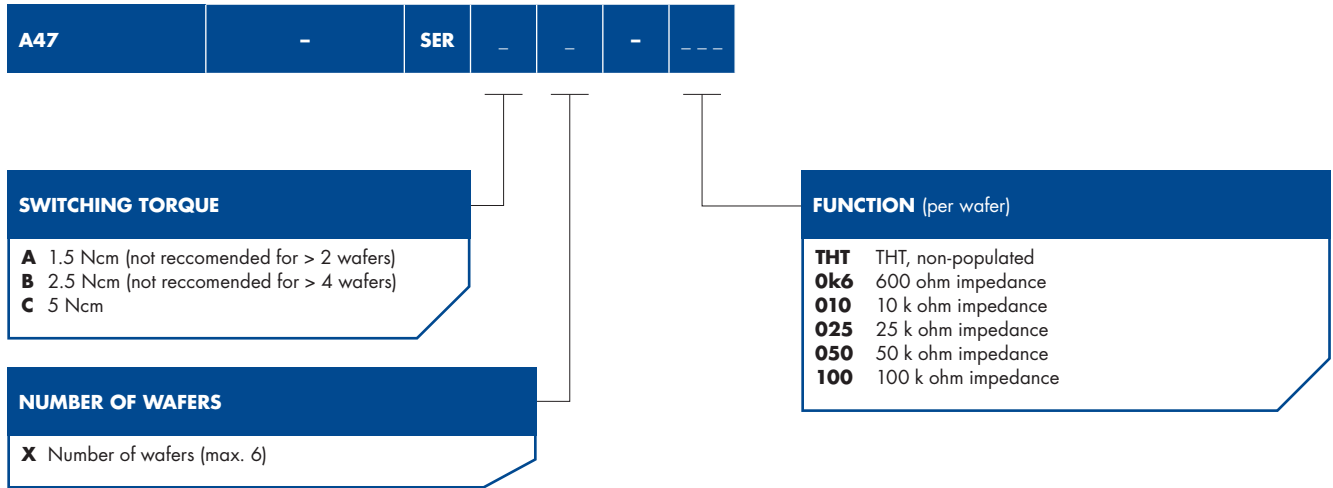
| A47 | – | SER | _ | _ | – | _ _ _ |
|---|---|---|---|---|---|---|

SWITCHING TORQUE

**A** 1.5 Ncm (not reccomended for > 2 wafers)
**B** 2.5 Ncm (not reccomended for > 4 wafers)
**C** 5 Ncm

NUMBER OF WAFERS

**X** Number of wafers (max. 6)

FUNCTION (per wafer)

**THT** THT, non-populated
**0k6** 600 ohm impedance
**010** 10 k ohm impedance
**025** 25 k ohm impedance
**050** 50 k ohm impedance
**100** 100 k ohm impedance